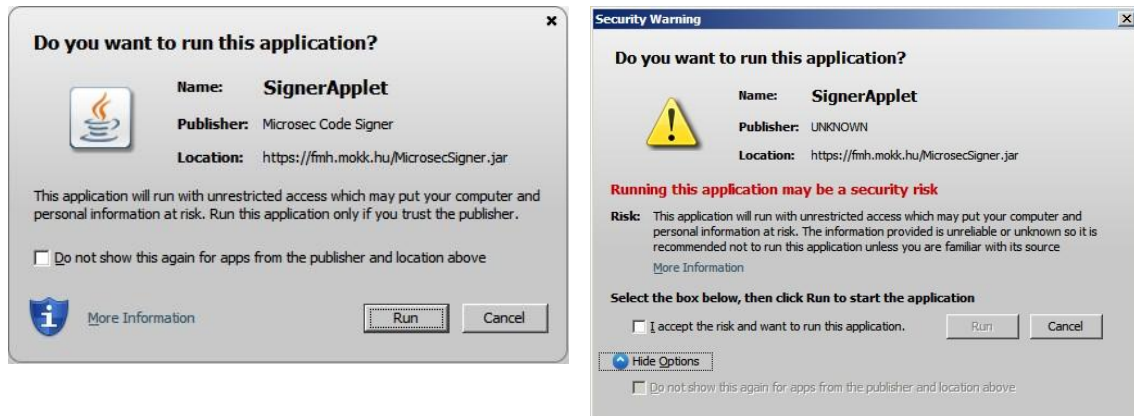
Do you want to run this application?

Name: SignerApplet

Publisher: Microsec Code Signer

Location: https://fmh.mokk.hu/MicrosecSigner.jar

This application will run with unrestricted access which may put your computer and personal information at risk. Run this application only if you trust the publisher.

Do not show this again for apps from the publisher and location above

More Information

Run

Cancel

Security Warning

Do you want to run this application?

Name: SignerApplet

Publisher: UNKNOWN

Location: https://fmh.mokk.hu/MicrosecSigner.jar

Running this application may be a security risk

Risk: This application will run with unrestricted access which may put your computer and personal information at risk. The information provided is unreliable or unknown so it is recommended not to run this application unless you are familiar with its source

More Information

Select the box below, then click Run to start the application

I accept the risk and want to run this application.

Run

Cancel

Hide Options

Do not show this again for apps from the publisher and location above